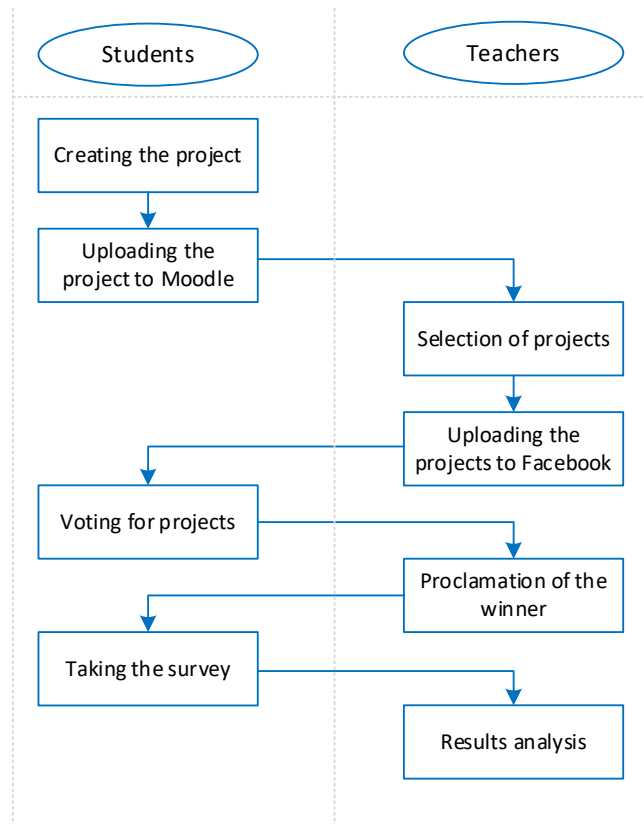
Students

Teachers

Creating the project

Uploading the project to Moodle

Selection of projects

Uploading the projects to Facebook

Voting for projects

Proclamation of the winner

Taking the survey

Results analysis